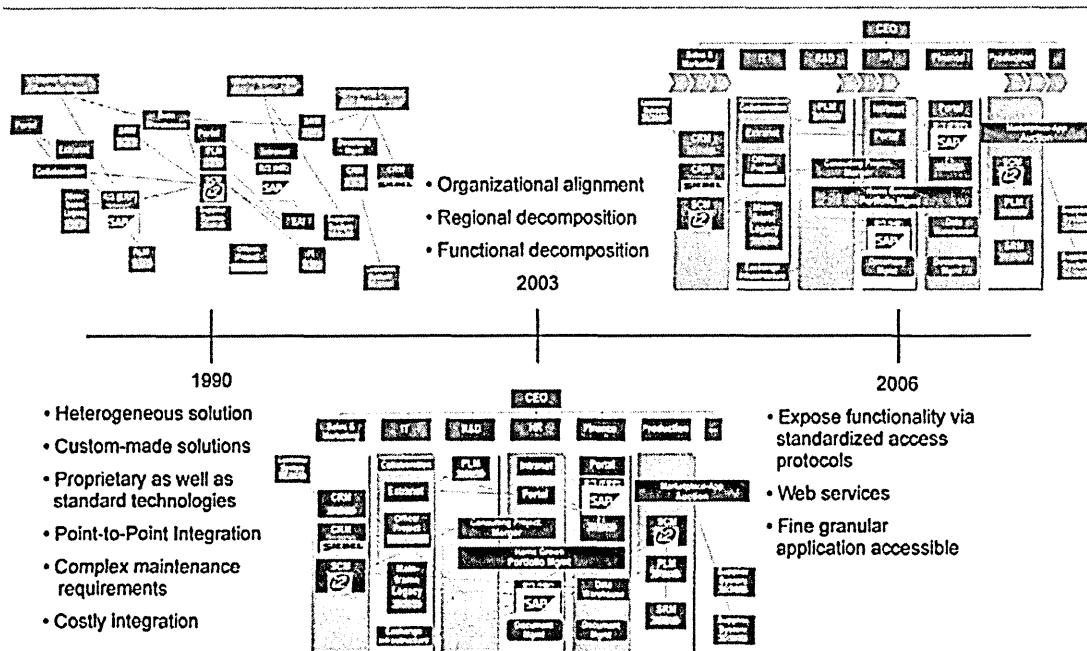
CEO

• Organizational alignment
• Regional decomposition
• Functional decomposition

2003

1990

• Heterogeneous solution
• Custom-made solutions
• Proprietary as well as standard technologies
• Point-to-Point Integration
• Complex maintenance requirements
• Costly integration

CEO

2006

• Expose functionality via standardized access protocols
• Web services
• Fine granular application accessible